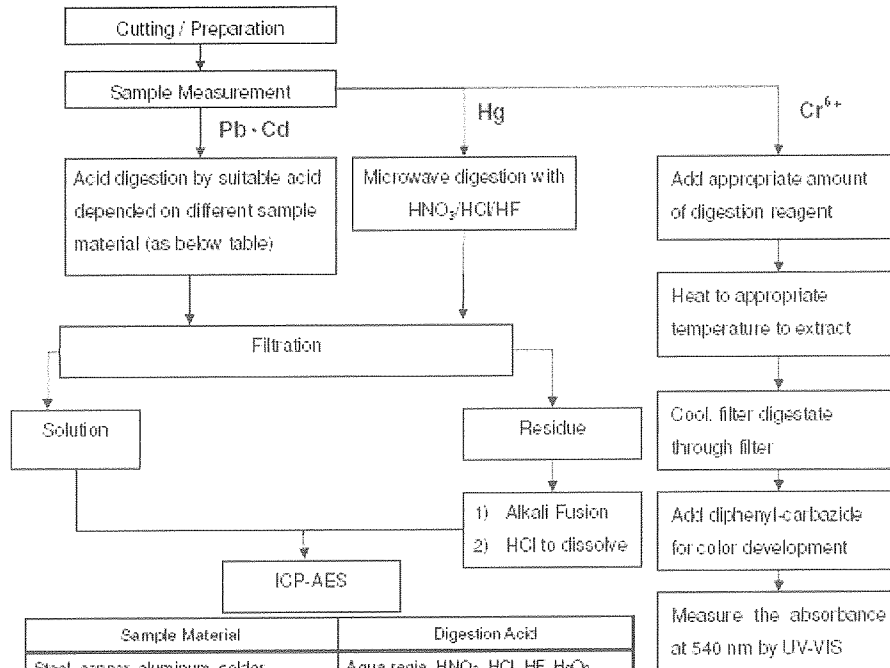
Cutting / Preparation

Sample Measurement

Pb · Cd

Hg

$Cr^{6+}$

Acid digestion by suitable acid depended on different sample material (as below table)

Microwave digestion with $HNO_3/HCl/HF$

Add appropriate amount of digestion reagent

Heat to appropriate temperature to extract

Filtration

Cool, filter digestate through filter

Solution

Residue

1) Alkali Fusion
2) HCl to dissolve

Add diphenyl-carbazide for color development

ICP-AES

Measure the absorbance at 540 nm by UV-VIS

| Sample Material | Digestion Acid |
|---|---|
| Steel, copper, aluminum, solder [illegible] | Aqua regia, $HNO_3$, HCl, HF, $H_2O_2$ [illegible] |